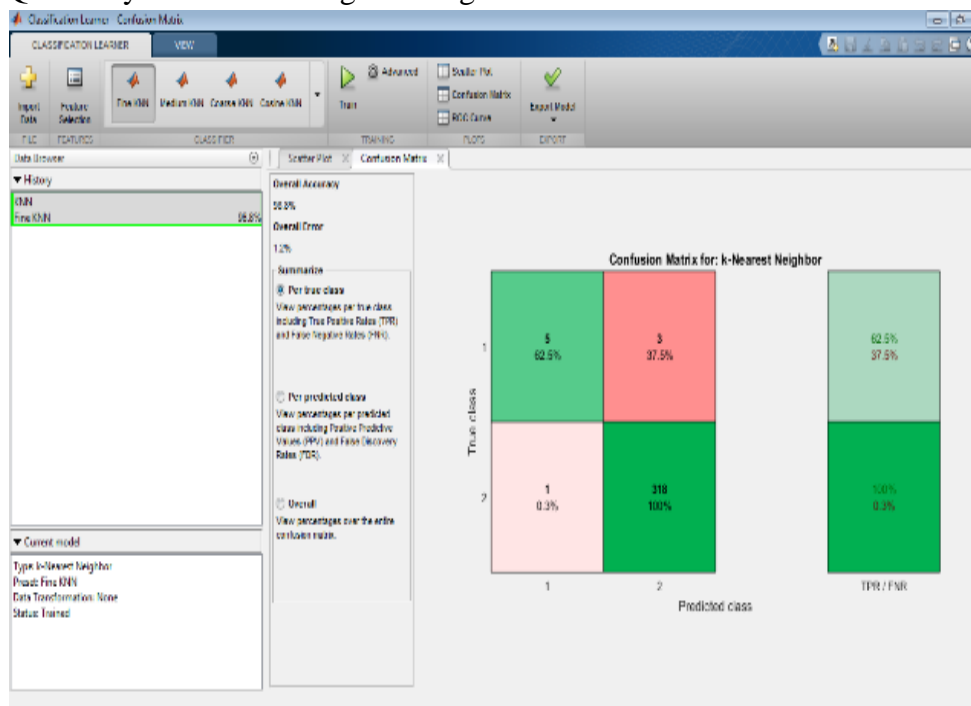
Classification Learner - Confusion Matrix

CLASSIFICATION LEARNER VIEW

Import Data | Feature Selection | Fine KNN | Medium KNN | Coarse KNN | Cosine KNN | Train | Advanced | Scatter Plot | Confusion Matrix | ROC Curve | Export Model

FILE FEATURES CLASSIFIER TRAINING PLOTS EXPORT

Data Browser

▼ History

KNN
Fine KNN 98.8%

▼ Current model

Type: k-Nearest Neighbor
Preset: Fine KNN
Data Transformation: None
Status: Trained

Scatter Plot × Confusion Matrix ×

Overall Accuracy
98.8%

Overall Error
1.2%

Summarize

Per true class
View percentages per true class including True Positive Rates (TPR) and False Negative Rates (FNR).

Per predicted class
View percentages per predicted class including Positive Predictive Values (PPV) and False Discovery Rates (FDR).

Overall
View percentages over the entire confusion matrix.

Confusion Matrix for: k-Nearest Neighbor

| True class | 1 | 2 | TPR / FNR |
|---|---|---|---|
| 1 | 5 62.5% | 3 37.5% | 62.5% 37.5% |
| 2 | 1 0.3% | 318 100% | 100% 0.3% |

Predicted class